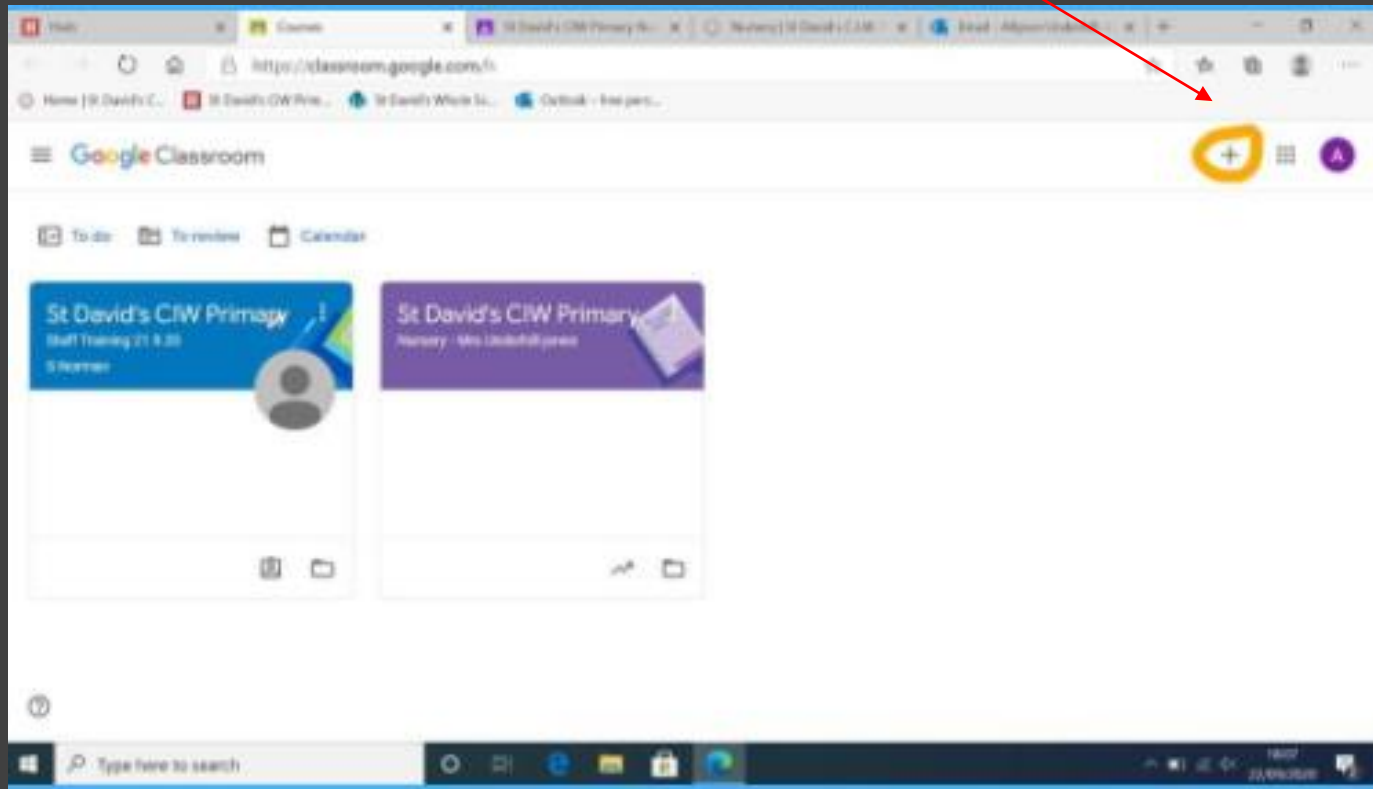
Hwb | Courses | St David's CIW Primary N... | Nursery | St David's C.I.W... | Email - Allyson Underhill...

https://classroom.google.com/h

Home | St David's C... | St David's CIW Prim... | St David's Whole Sc... | Outlook – free pers...

Google Classroom

To do | To review | Calendar

St David's CIW Primary
Staff Training 21.9.20
S Norman

St David's CIW Primary
Nursery - Mrs Underhill-Jones

Type here to search

18:07
22/09/2020